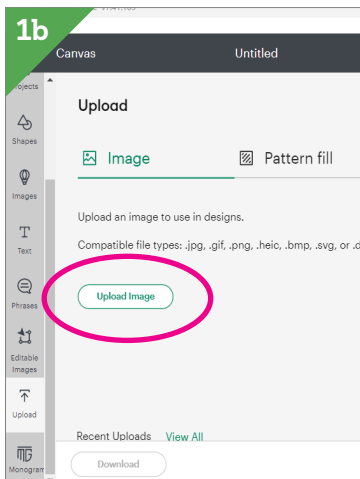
1b

Canvas Untitled

Projects

Shapes

Images

Text

Phrases

Editable Images

Upload

Monogram

Upload

Image

Pattern fill

Upload an image to use in designs.

Compatible file types: .jpg, .gif, .png, .heic, .bmp, .svg, or .

Upload Image

Recent Uploads View All

Download